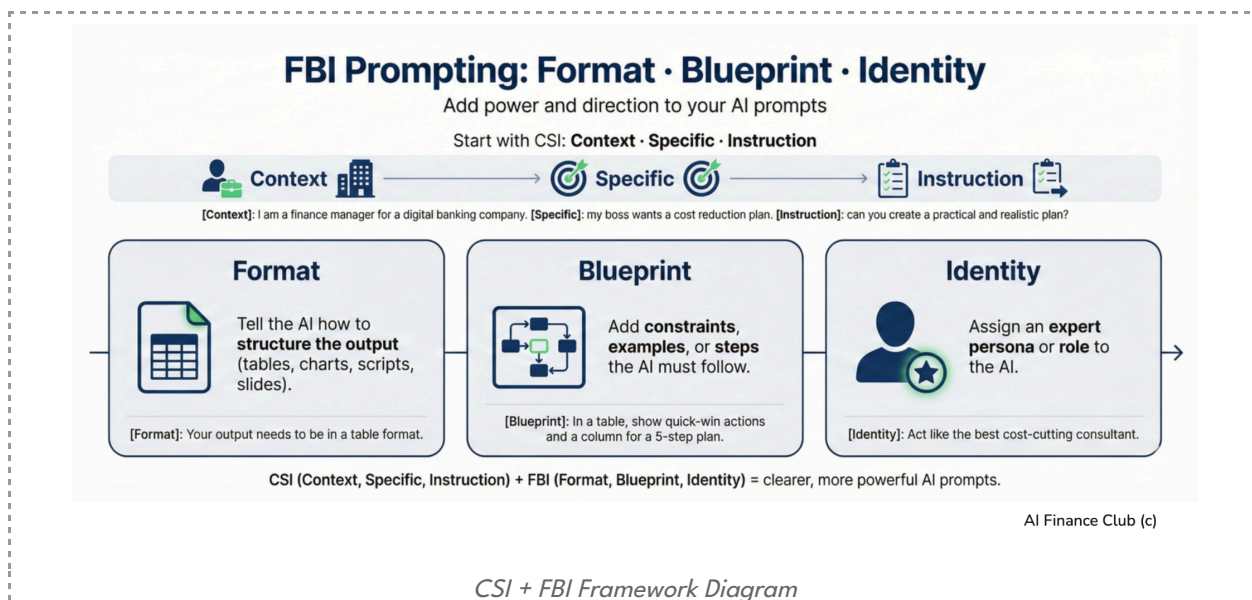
FBI Prompting: Format · Blueprint · Identity

Add power and direction to your AI prompts

Start with CSI: **Context · Specific · Instruction**

Context → Specific → Instruction

**[Context]**: I am a finance manager for a digital banking company. **[Specific]**: my boss wants a cost reduction plan. **[Instruction]**: can you create a practical and realistic plan?

**Format**

Tell the AI how to **structure the output** (tables, charts, scripts, slides).

**[Format]**: Your output needs to be in a table format.

**Blueprint**

Add **constraints**, **examples**, or **steps** the AI must follow.

**[Blueprint]**: In a table, show quick-win actions and a column for a 5-step plan.

**Identity**

Assign an **expert persona** or **role** to the AI.

**[Identity]**: Act like the best cost-cutting consultant.

CSI (Context, Specific, Instruction) + FBI (Format, Blueprint, Identity) = clearer, more powerful AI prompts.

AI Finance Club (c)

CSI + FBI Framework Diagram